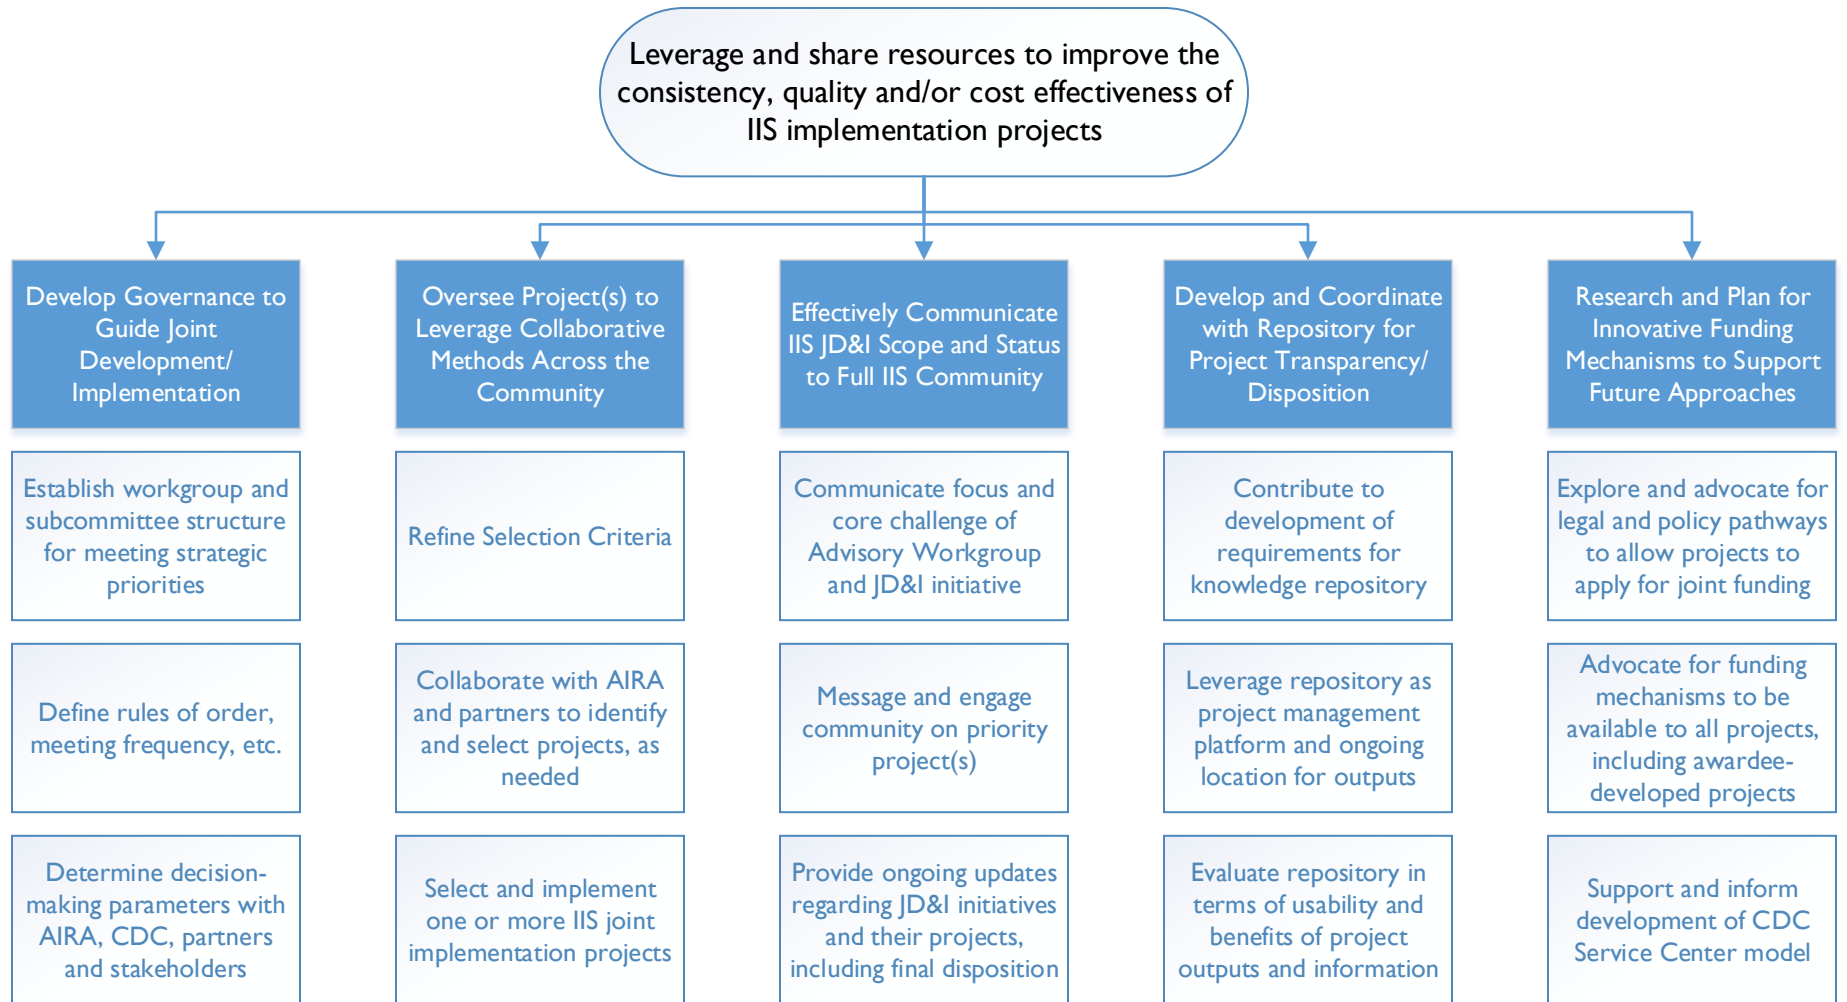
Leverage and share resources to improve the consistency, quality and/or cost effectiveness of IIS implementation projects

Develop Governance to Guide Joint Development/ Implementation

Establish workgroup and subcommittee structure for meeting strategic priorities

Define rules of order, meeting frequency, etc.

Determine decision-making parameters with AIRA, CDC, partners and stakeholders

Oversee Project(s) to Leverage Collaborative Methods Across the Community

Refine Selection Criteria

Collaborate with AIRA and partners to identify and select projects, as needed

Select and implement one or more IIS joint implementation projects

Effectively Communicate IIS JD&I Scope and Status to Full IIS Community

Communicate focus and core challenge of Advisory Workgroup and JD&I initiative

Message and engage community on priority project(s)

Provide ongoing updates regarding JD&I initiatives and their projects, including final disposition

Develop and Coordinate with Repository for Project Transparency/ Disposition

Contribute to development of requirements for knowledge repository

Leverage repository as project management platform and ongoing location for outputs

Evaluate repository in terms of usability and benefits of project outputs and information

Research and Plan for Innovative Funding Mechanisms to Support Future Approaches

Explore and advocate for legal and policy pathways to allow projects to apply for joint funding

Advocate for funding mechanisms to be available to all projects, including awardee-developed projects

Support and inform development of CDC Service Center model